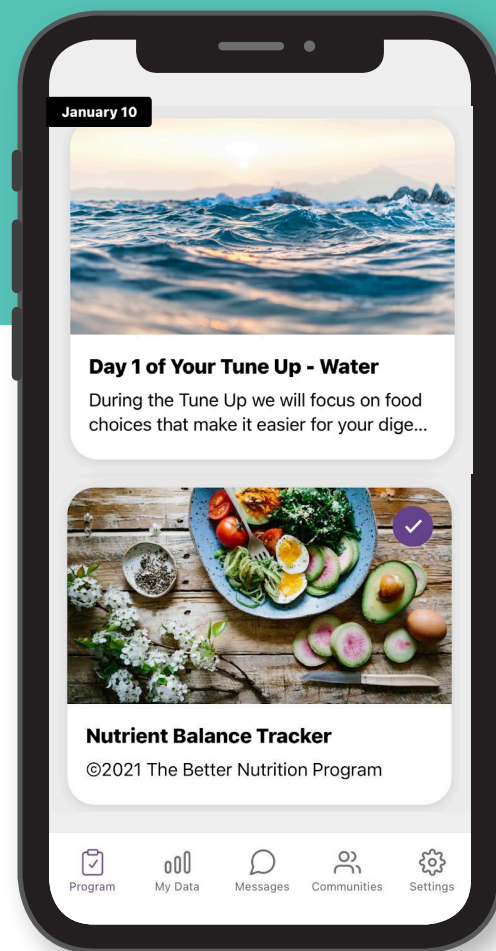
January 10

Day 1 of Your Tune Up - Water

During the Tune Up we will focus on food choices that make it easier for your dige...

Nutrient Balance Tracker

©2021 The Better Nutrition Program

Program
My Data
Messages
Communities
Settings